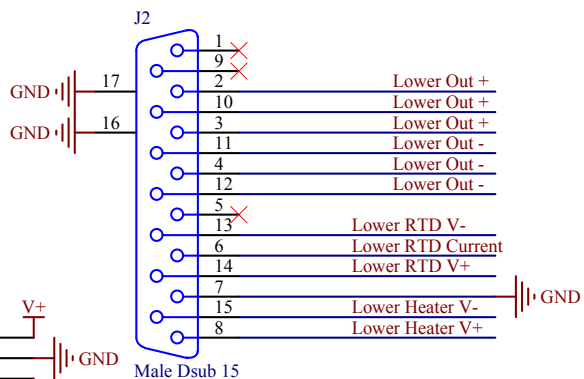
J2

1
9
2
10
3
11
4
12
5
13
6
14
7
15
8

GND
17
GND
16

Lower Out +
Lower Out +
Lower Out +
Lower Out -
Lower Out -
Lower Out -
Lower RTD V-
Lower RTD Current
Lower RTD V+
GND
Lower Heater V-
Lower Heater V+

V+
GND
Male Dsub 15